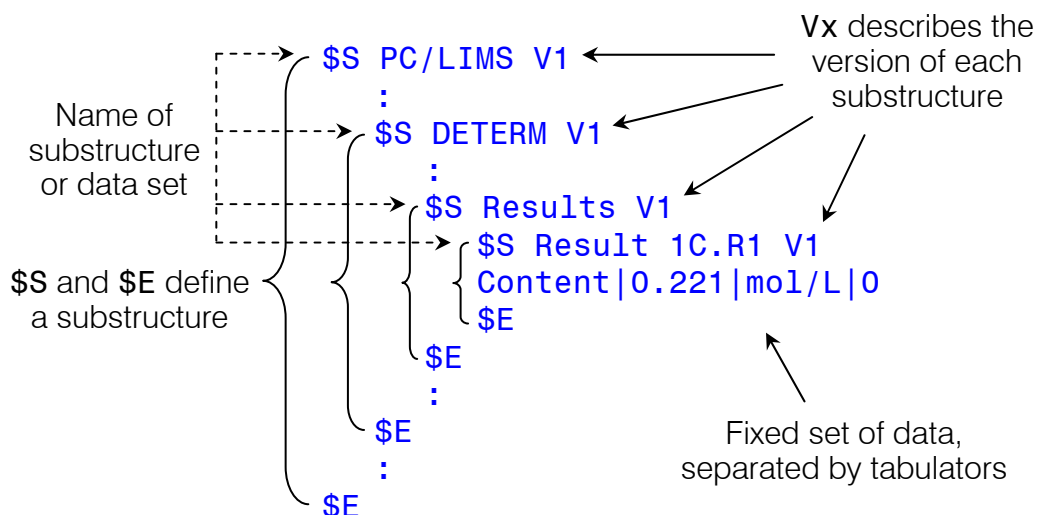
Name of substructure or data set

$S and $E define a substructure

$S PC/LIMS V1
:
$S DETERM V1
:
$S Results V1
$S Result 1C.R1 V1
Content|0.221|mol/L|0
$E
$E
:
$E
:
$E

Vx describes the version of each substructure

Fixed set of data, separated by tabulators